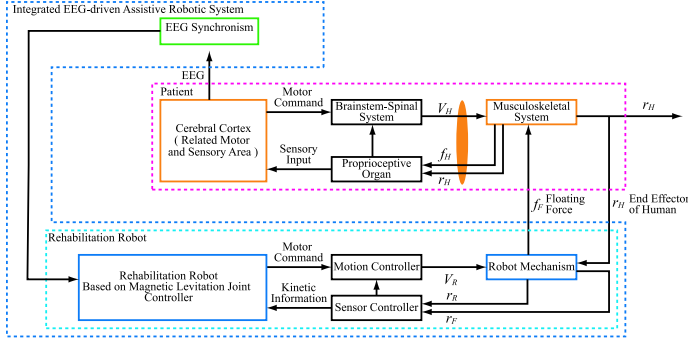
Integrated EEG-driven Assistive Robotic System

EEG Synchronism

EEG

Patient

Motor Command

Brainstem-Spinal System

$V_H$

Musculoskeletal System

$r_H$

Cerebral Cortex ( Related Motor and Sensory Area )

Sensory Input

Proprioceptive Organ

$f_H$

$r_H$

$f_F$ Floating Force

$r_H$ End Effector of Human

Rehabilitation Robot

Motor Command

Rehabilitation Robot Based on Magnetic Levitation Joint Controller

Motion Controller

$V_R$

Robot Mechanism

Kinetic Information

Sensor Controller

$r_R$

$r_F$